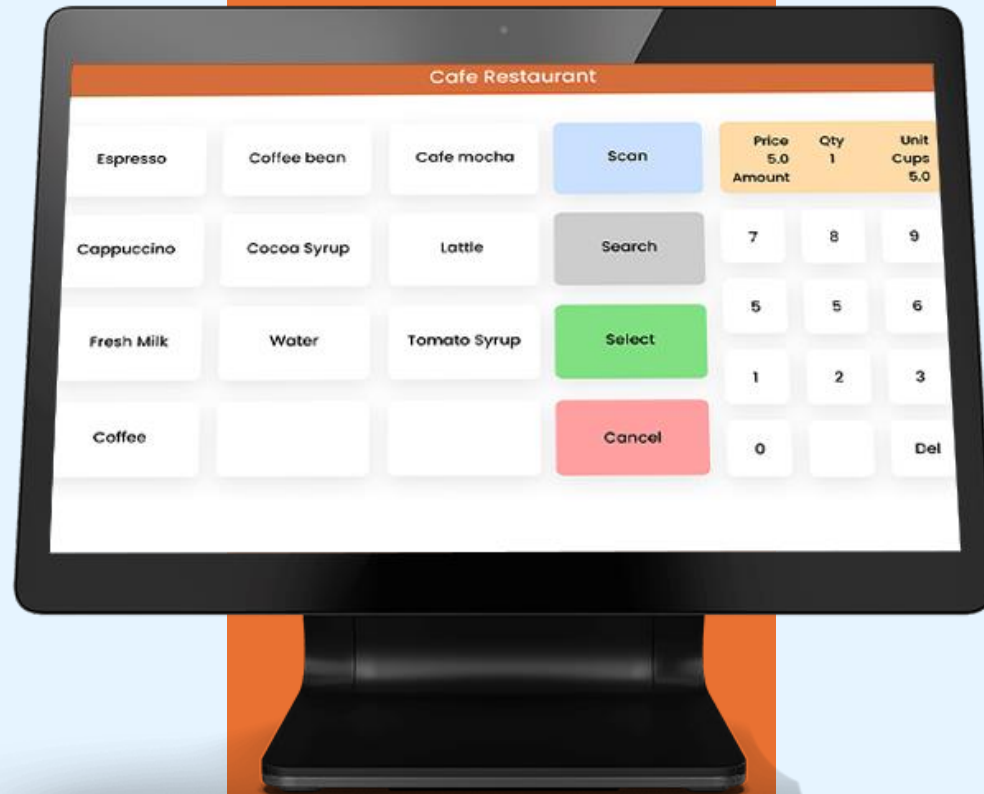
Cafe Restaurant

Espresso

Coffee bean

Cafe mocha

Scan

Price 5.0 Amount

Qty 1

Unit Cups 5.0

Cappuccino

Cocoa Syrup

Lattle

Search

7

8

9

Fresh Milk

Water

Tomato Syrup

Select

5

5

6

1

2

3

Coffee

Cancel

0

Del